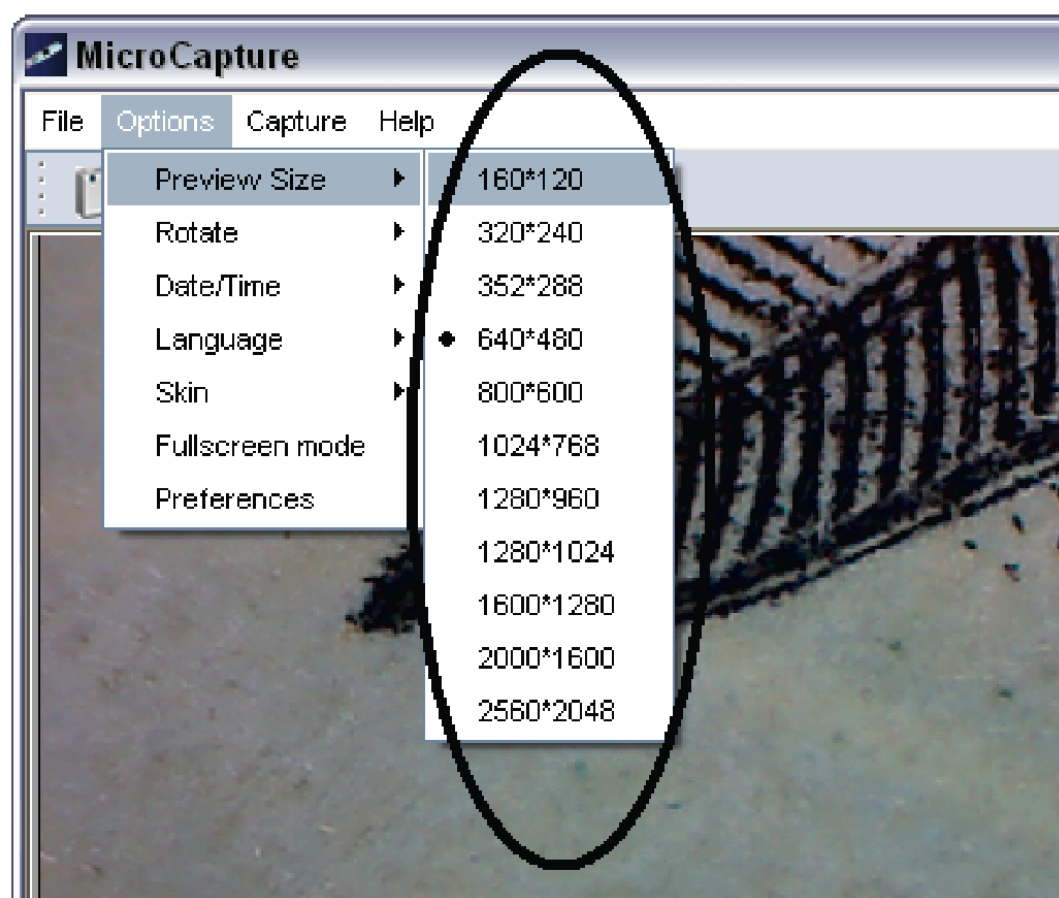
MicroCapture

File Options Capture Help

Preview Size
Rotate
Date/Time
Language
Skin
Fullscreen mode
Preferences

160*120
320*240
352*288
640*480
800*600
1024*768
1280*960
1280*1024
1600*1280
2000*1600
2560*2048